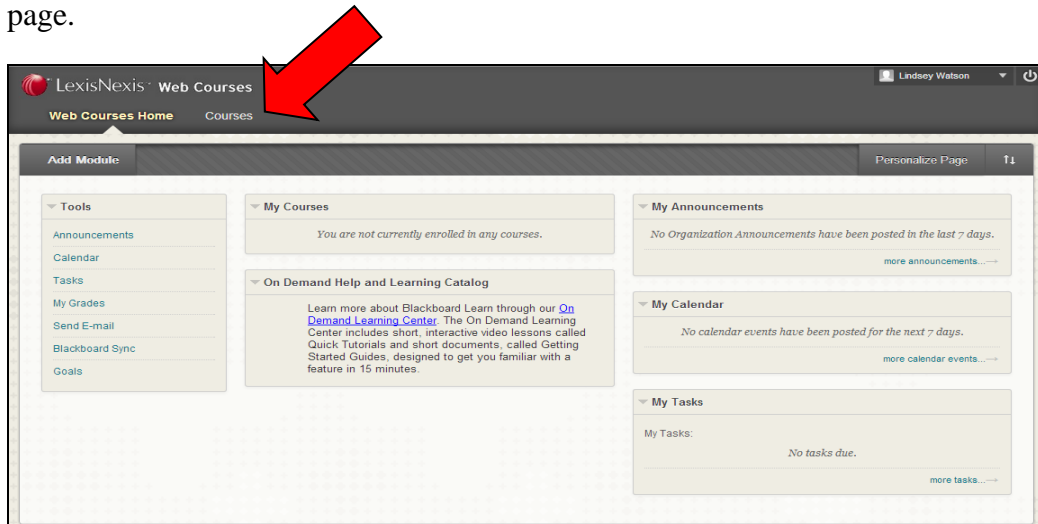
page.

LexisNexis Web Courses

Lindsey Watson

Web Courses Home Courses

Add Module

Personalize Page

Tools

Announcements

Calendar

Tasks

My Grades

Send E-mail

Blackboard Sync

Goals

My Courses

You are not currently enrolled in any courses.

On Demand Help and Learning Catalog

Learn more about Blackboard Learn through our On Demand Learning Center. The On Demand Learning Center includes short, interactive video lessons called Quick Tutorials and short documents, called Getting Started Guides, designed to get you familiar with a feature in 15 minutes.

My Announcements

No Organization Announcements have been posted in the last 7 days.

more announcements...

My Calendar

No calendar events have been posted for the next 7 days.

more calendar events...

My Tasks

My Tasks:

No tasks due.

more tasks...